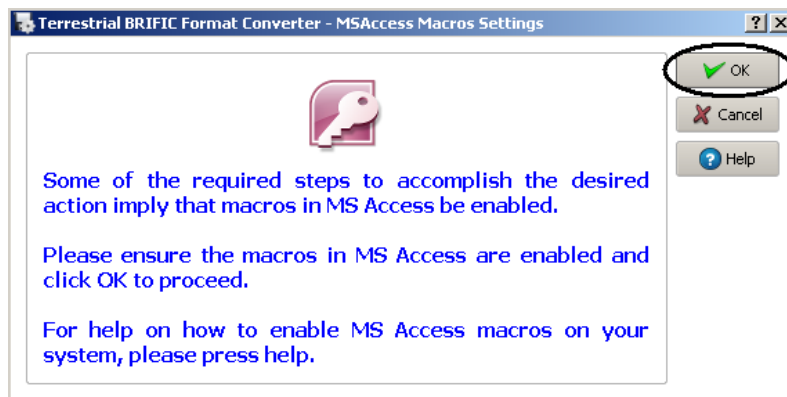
Terrestrial BRIFIC Format Converter - MSAccess Macros Settings

?

Some of the required steps to accomplish the desired action imply that macros in MS Access be enabled.

Please ensure the macros in MS Access are enabled and click OK to proceed.

For help on how to enable MS Access macros on your system, please press help.

OK

Cancel

Help